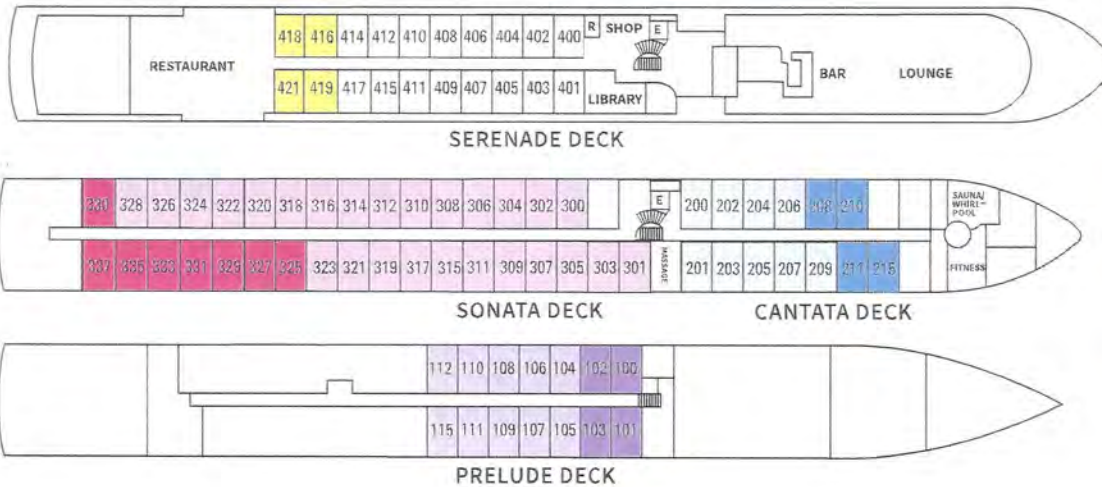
RESTAURANT

418 416 414 412 410 408 406 404 402 400 R SHOP E

421 419 417 415 411 409 407 405 403 401 LIBRARY

BAR LOUNGE

SERENADE DECK

330 328 326 324 322 320 318 316 314 312 310 308 306 304 302 300 E

337 335 333 331 329 327 325 323 321 319 317 315 311 309 307 305 303 301 MASSAGE

200 202 204 206 208 210 SAUNA/ WHIRLPOOL

201 203 205 207 209 211 215 FITNESS

SONATA DECK CANTATA DECK

112 110 108 106 104 102 100

115 111 109 107 105 103 101

PRELUDE DECK